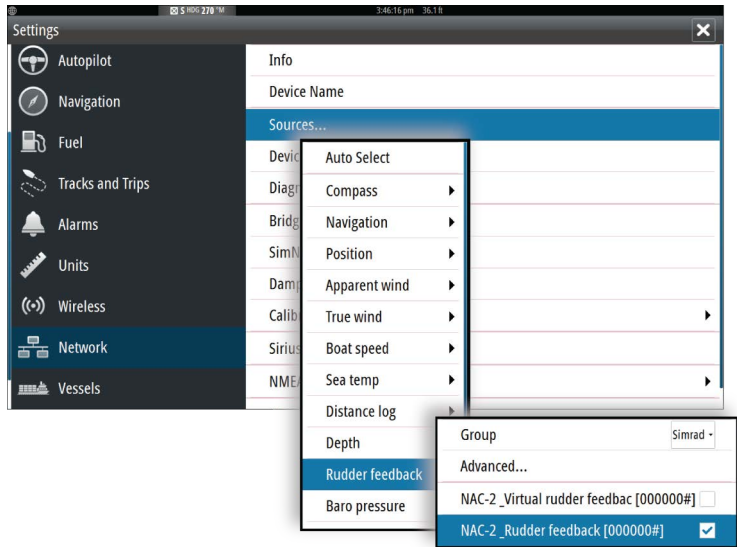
S HDG 270 °M 3:46:16 pm 36.1 ft

Settings

Autopilot
Navigation
Fuel
Tracks and Trips
Alarms
Units
Wireless
Network
Vessels

Info
Device Name
Sources...
Devic
Diagn
Bridg
SimN
Damp
Calib
Sirius
NMEA

Auto Select
Compass
Navigation
Position
Apparent wind
True wind
Boat speed
Sea temp
Distance log
Depth
Rudder feedback
Baro pressure

Group Simrad
Advanced...
NAC-2 _Virtual rudder feedbac [000000#]
NAC-2 _Rudder feedback [000000#]